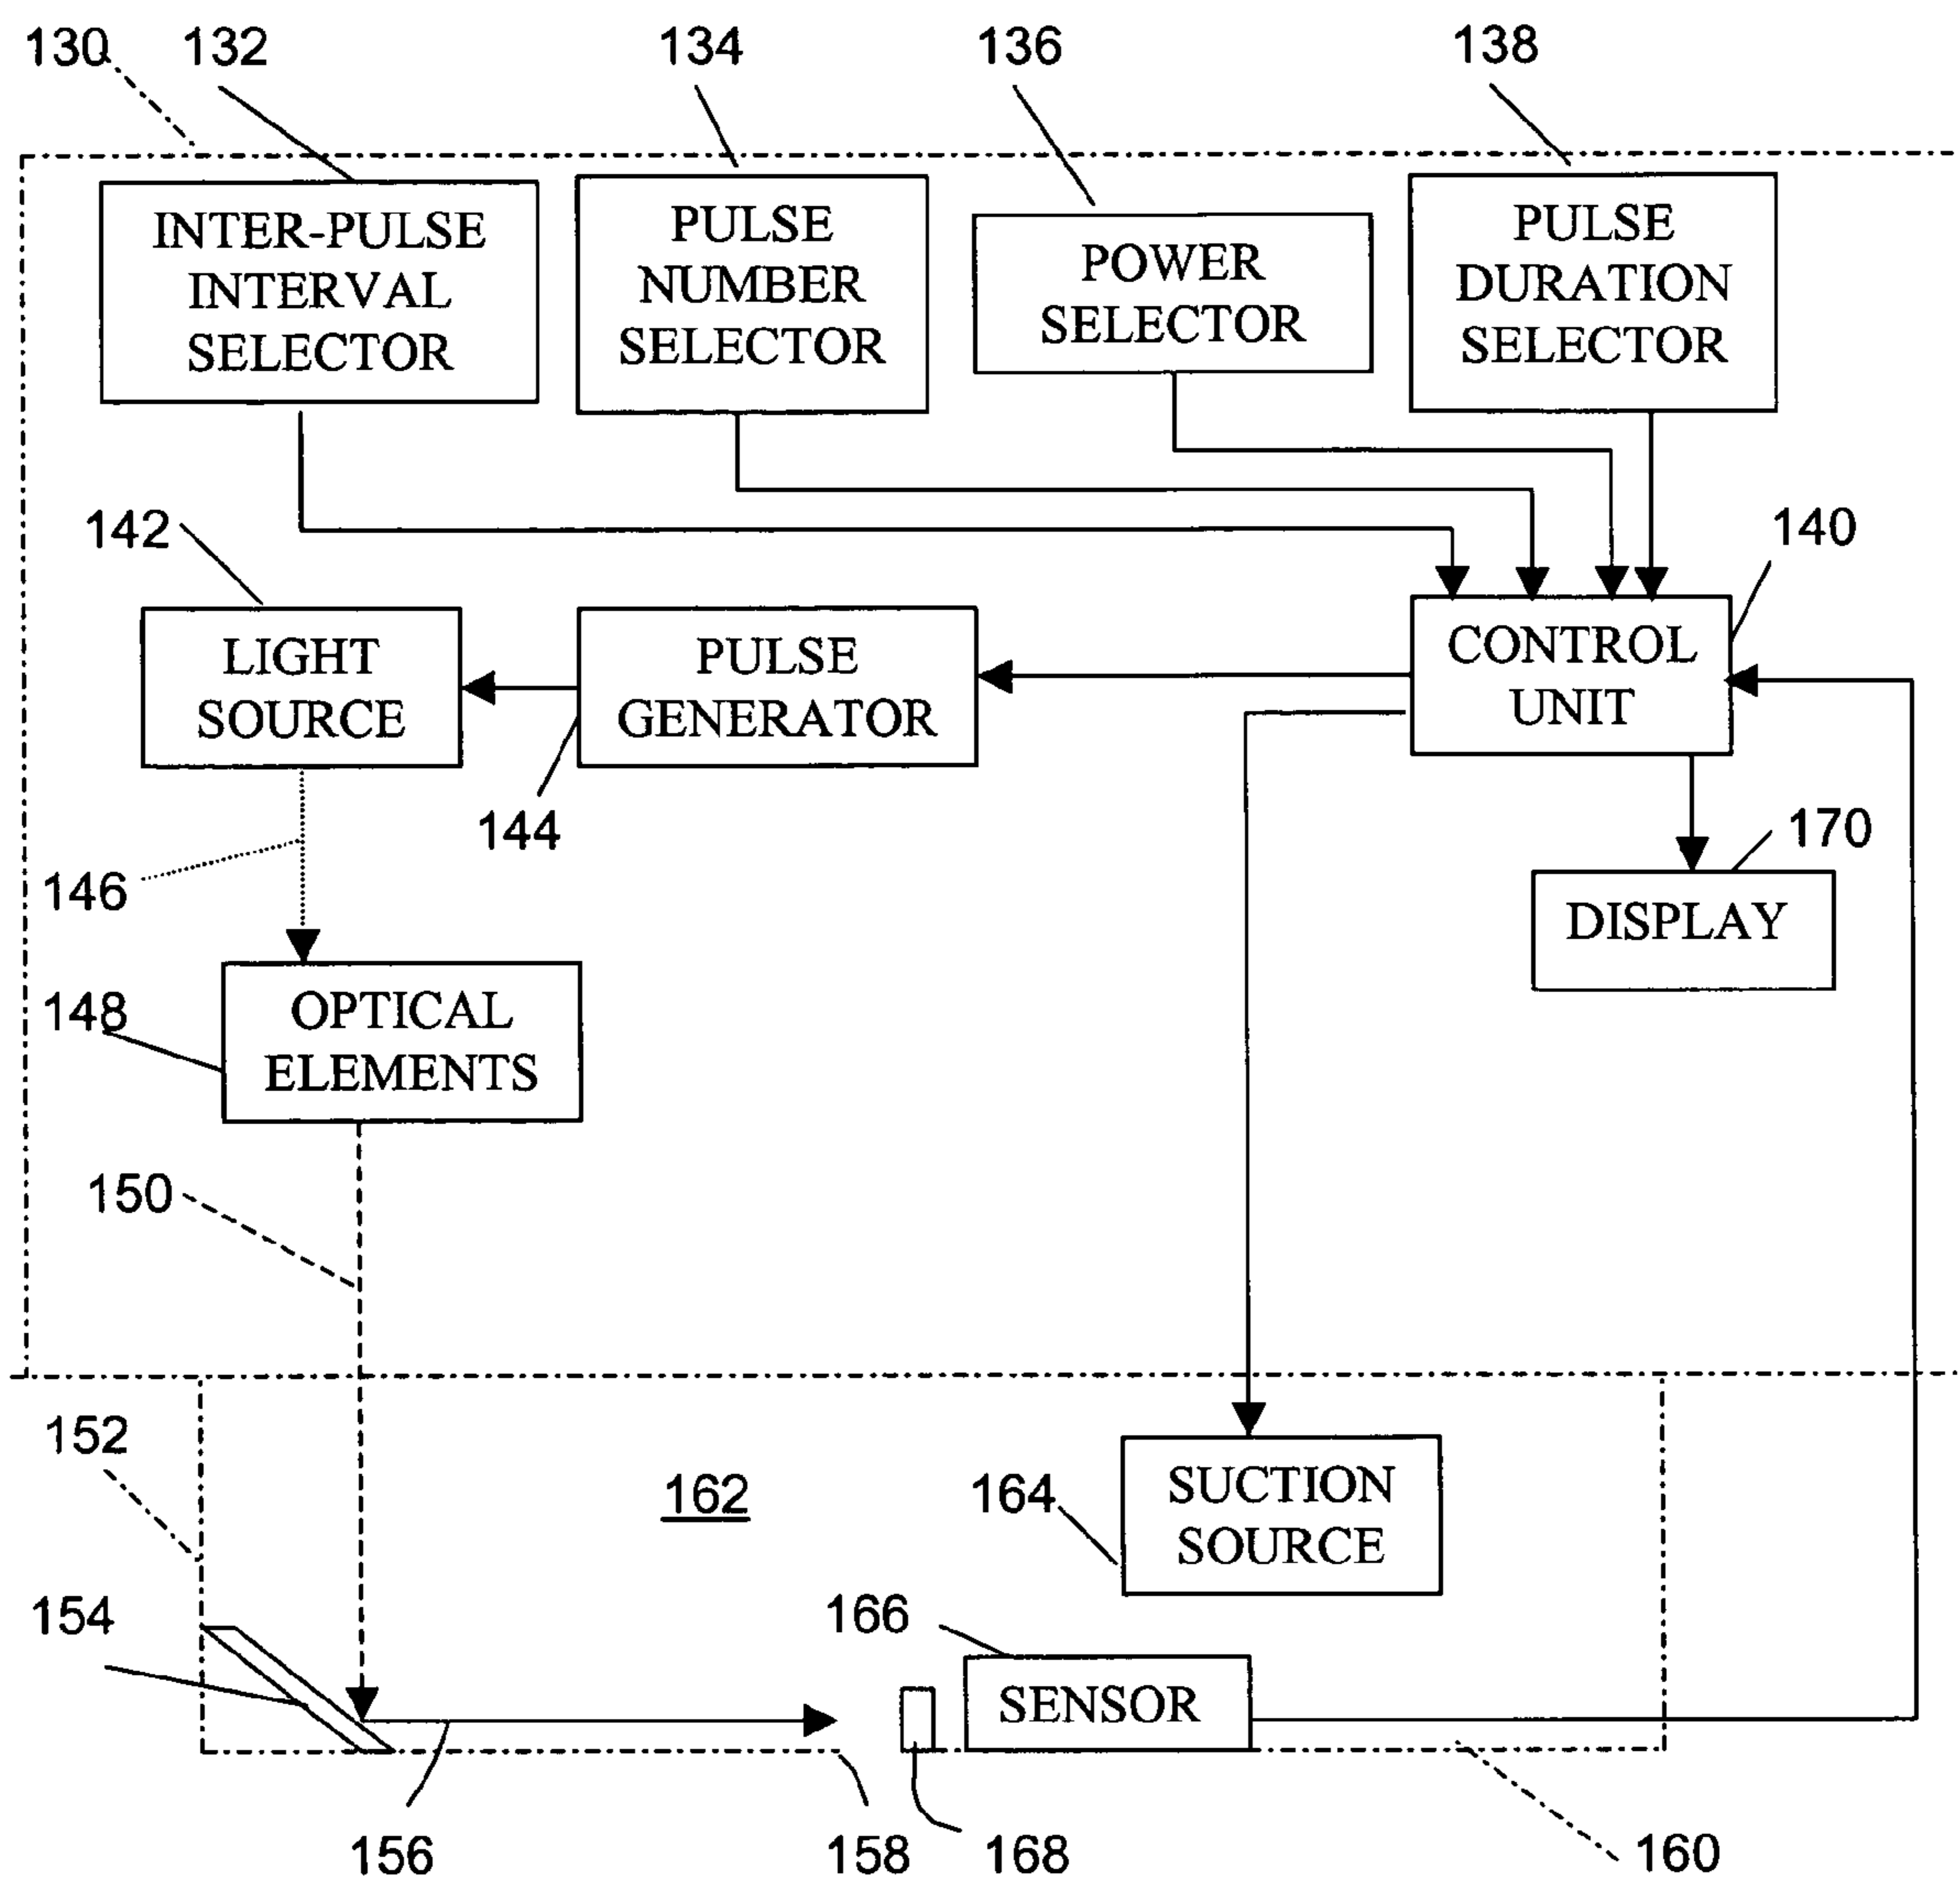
130 132 134 136 138

INTER-PULSE INTERVAL SELECTOR

PULSE NUMBER SELECTOR

POWER SELECTOR

PULSE DURATION SELECTOR

142

140

LIGHT SOURCE

PULSE GENERATOR

CONTROL UNIT

144

170

146

DISPLAY

OPTICAL ELEMENTS

148

150

152

162

164

SUCTION SOURCE

154

166

SENSOR

156 158 168 160